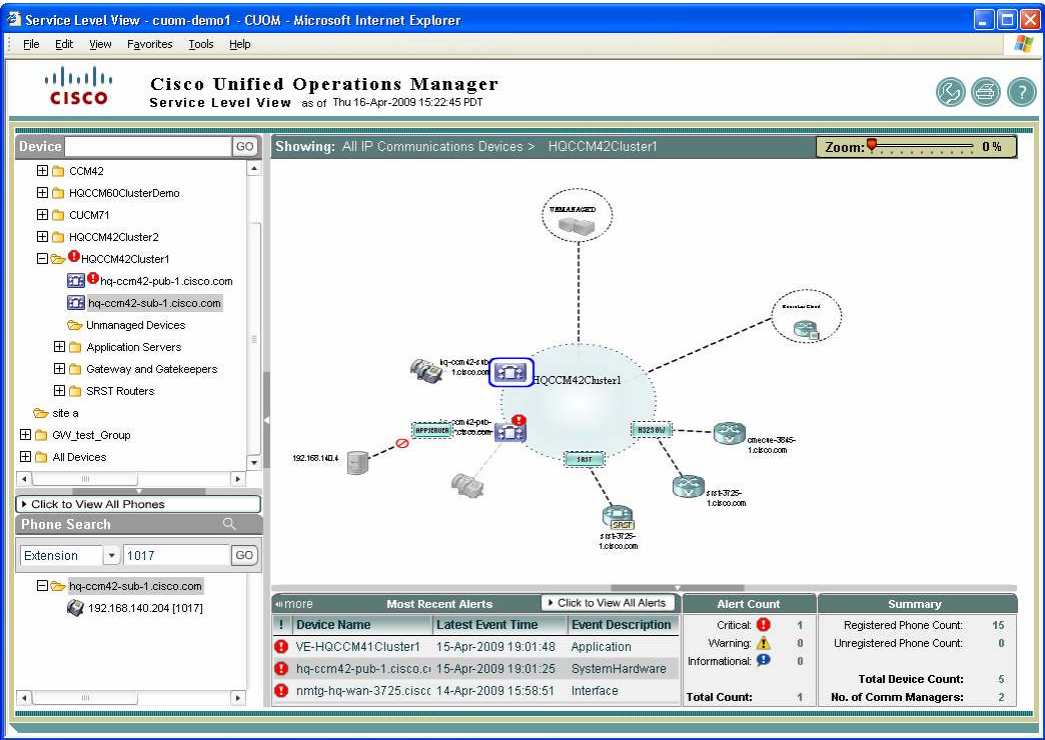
Service Level View - cuom-demo1 - CUOM - Microsoft Internet Explorer

File Edit View Favorites Tools Help

cisco

Cisco Unified Operations Manager
Service Level View as of Thu 16-Apr-2009 15:22:45 PDT

Device GO

CCM42
HQCCM60ClusterDemo
CUCM71
HQCCM42Cluster2
HQCCM42Cluster1
hq-ccm42-pub-1.cisco.com
hq-ccm42-sub-1.cisco.com
Unmanaged Devices
Application Servers
Gateway and Gatekeepers
SRST Routers
site a
GW_test_Group
All Devices

Click to View All Phones

Phone Search

Extension 1017 GO

hq-ccm42-sub-1.cisco.com
192.168.140.204 [1017]

Showing: All IP Communications Devices > HQCCM42Cluster1

Zoom: 0 %

UNMANAGED
Exception Cloud
hq-ccm42-sub-1.cisco.com
HQCCM42Cluster1
APPSERVER
hq-ccm42-pub-1.cisco.com
192.168.140.4
H323GW
SRST
cmecue-3845-1.cisco.com
srst-3725-1.cisco.com
SRST
srst-3725-1.cisco.com

more Most Recent Alerts Click to View All Alerts

| ! | Device Name | Latest Event Time | Event Description |
|---|---|---|---|
| ! | VE-HQCCM41Cluster1 | 15-Apr-2009 19:01:48 | Application |
| ! | hq-ccm42-pub-1.cisco.c | 15-Apr-2009 19:01:25 | SystemHardware |
| ! | nmtg-hq-wan-3725.cisc | 14-Apr-2009 15:58:51 | Interface |

Alert Count

| | |
|---|---|
| Critical: | 1 |
| Warning: | 0 |
| Informational: | 0 |
| Total Count: | 1 |

Summary

| | |
|---|---|
| Registered Phone Count: | 15 |
| Unregistered Phone Count: | 0 |
| Total Device Count: | 5 |
| No. of Comm Managers: | 2 |